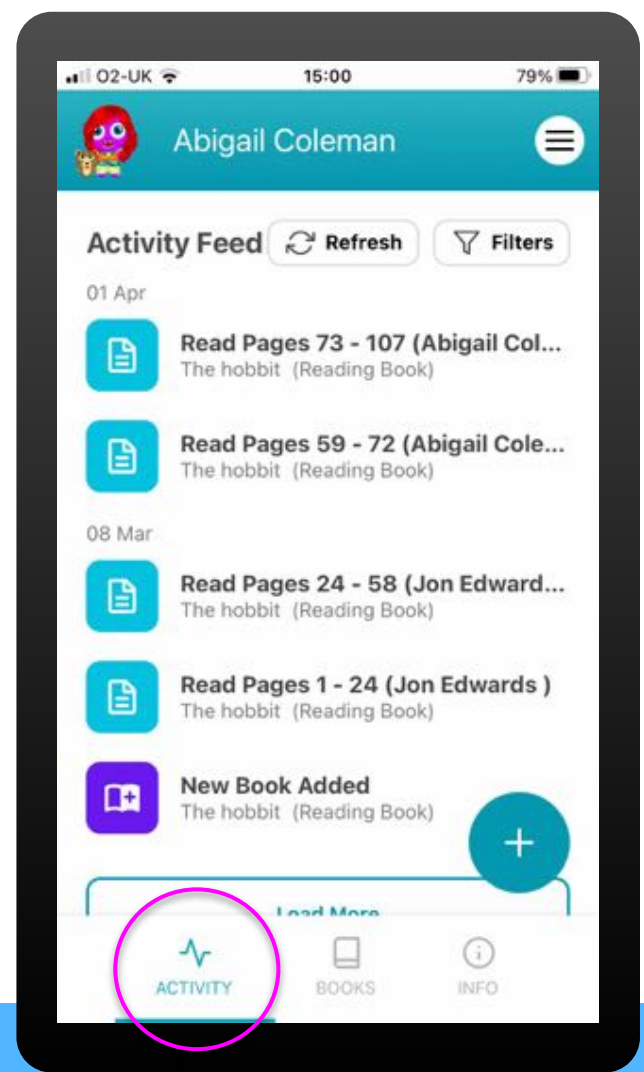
O2-UK 15:00 79%

Abigail Coleman

Activity Feed Refresh Filters

01 Apr

Read Pages 73 - 107 (Abigail Col...
The hobbit (Reading Book)

Read Pages 59 - 72 (Abigail Cole...
The hobbit (Reading Book)

08 Mar

Read Pages 24 - 58 (Jon Edward...
The hobbit (Reading Book)

Read Pages 1 - 24 (Jon Edwards )
The hobbit (Reading Book)

New Book Added
The hobbit (Reading Book)

+

Load More

ACTIVITY BOOKS INFO